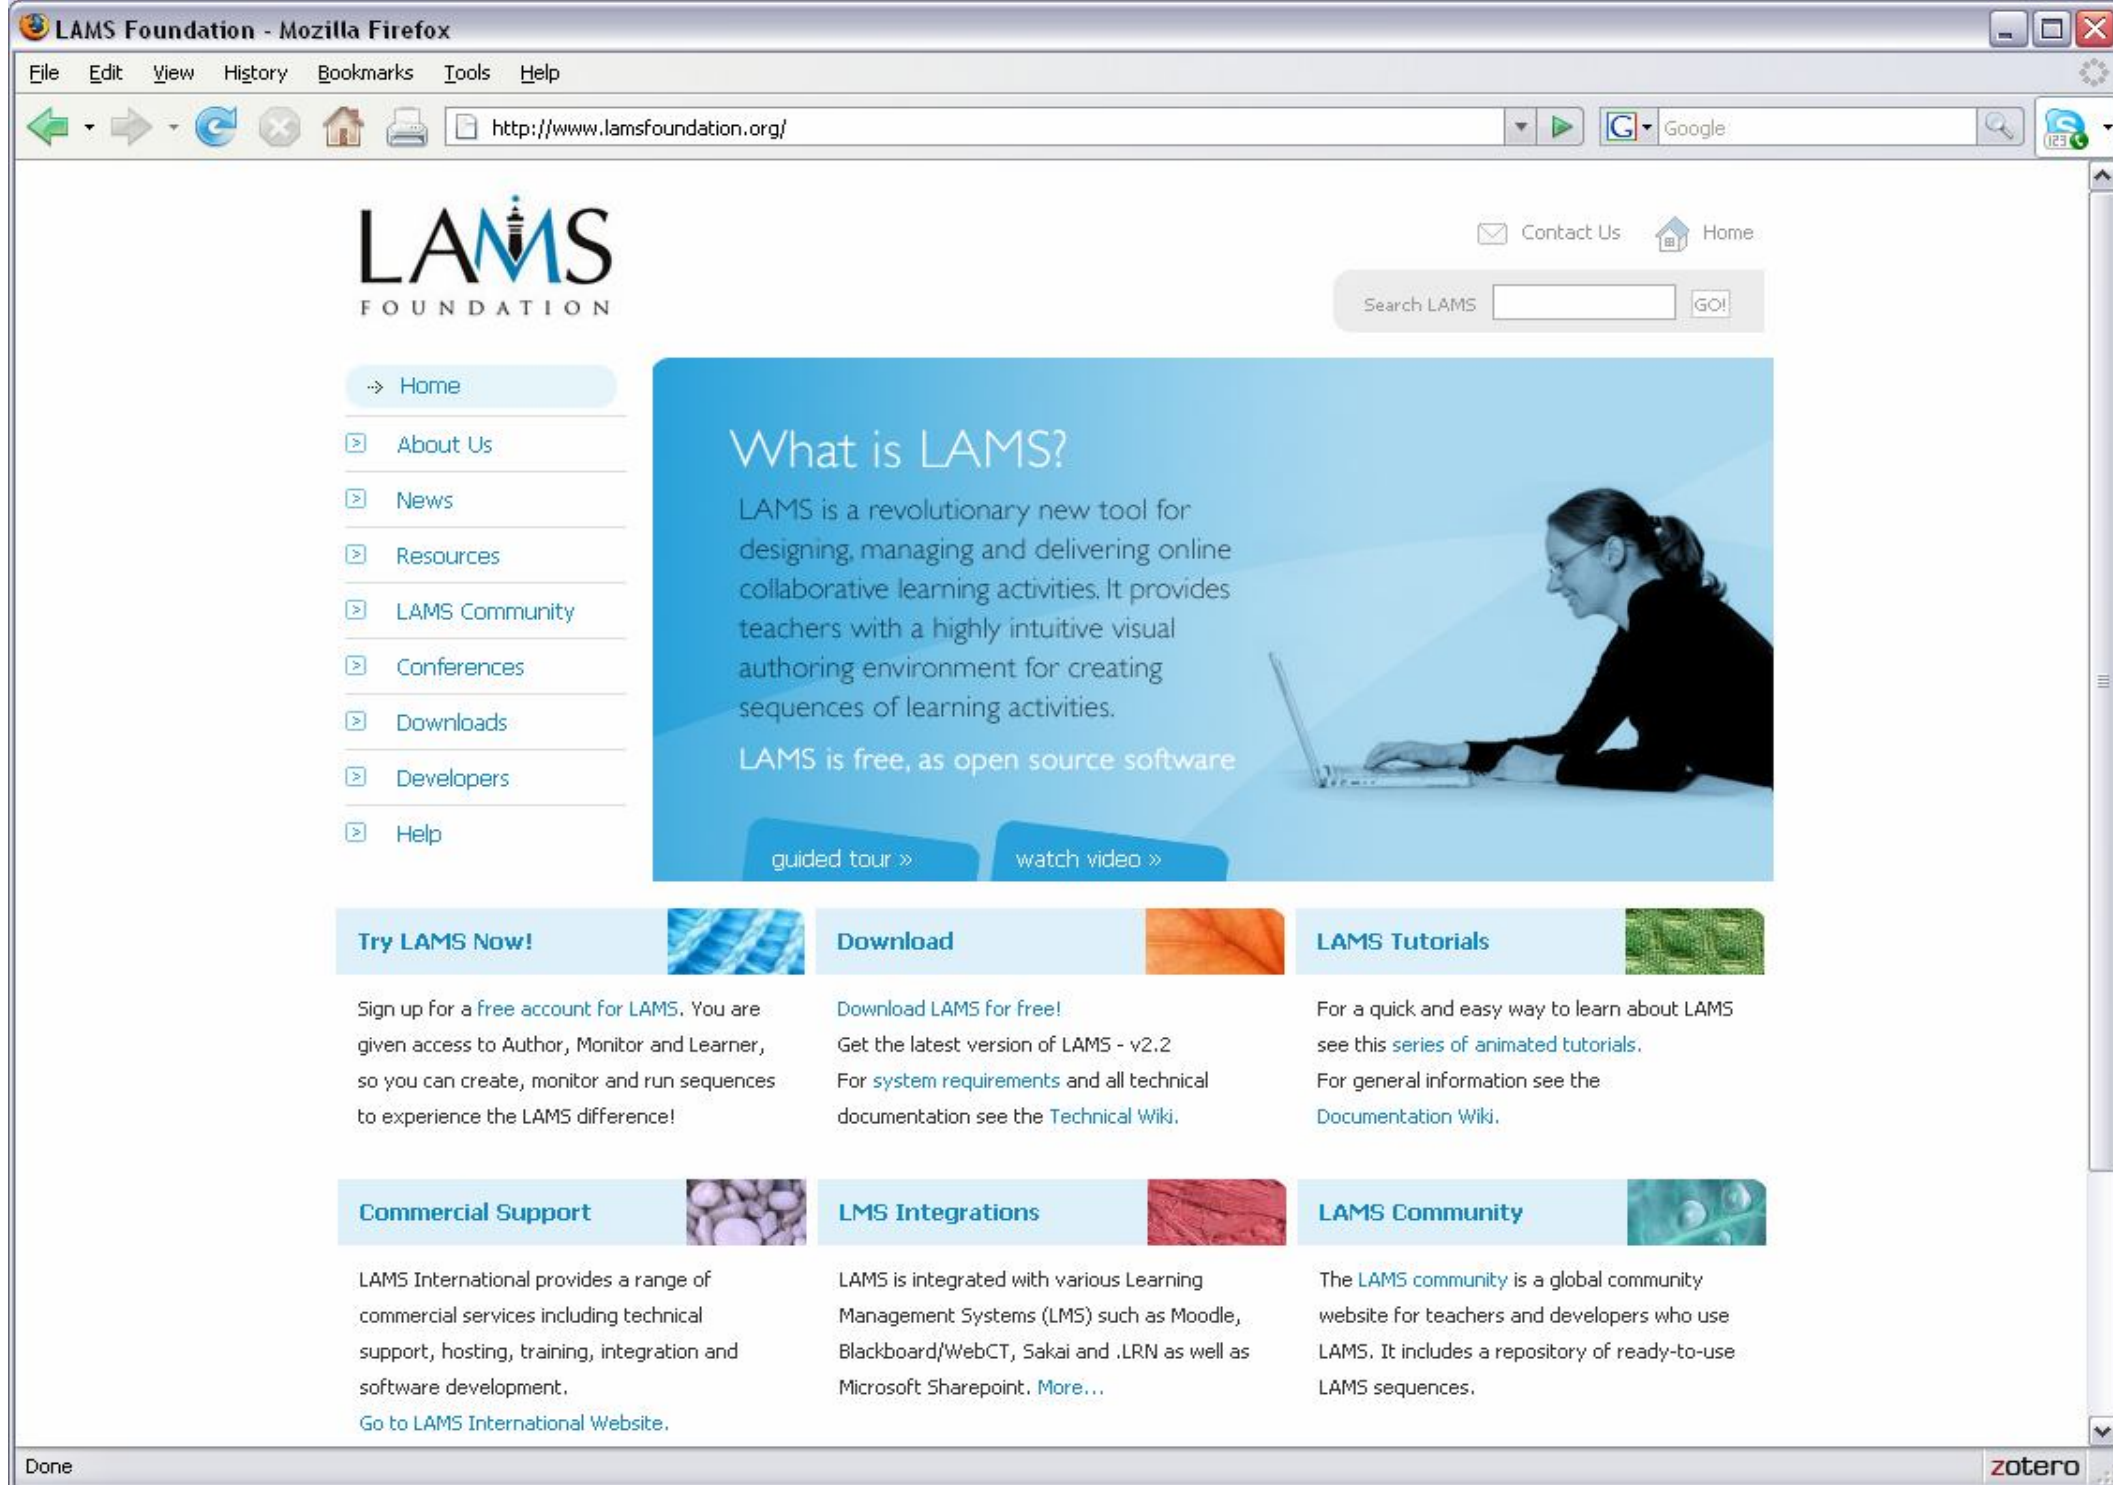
LAMS Foundation - Mozilla Firefox

File Edit View History Bookmarks Tools Help

http://www.lamsfoundation.org/

Google

LAMS FOUNDATION

Contact Us Home

Search LAMS GO!

Home
About Us
News
Resources
LAMS Community
Conferences
Downloads
Developers
Help

What is LAMS?

LAMS is a revolutionary new tool for designing, managing and delivering online collaborative learning activities. It provides teachers with a highly intuitive visual authoring environment for creating sequences of learning activities.

LAMS is free, as open source software

guided tour »
watch video »

Try LAMS Now!

Sign up for a free account for LAMS. You are given access to Author, Monitor and Learner, so you can create, monitor and run sequences to experience the LAMS difference!

Download

Download LAMS for free!
Get the latest version of LAMS - v2.2
For system requirements and all technical documentation see the Technical Wiki.

LAMS Tutorials

For a quick and easy way to learn about LAMS see this series of animated tutorials.
For general information see the Documentation Wiki.

Commercial Support

LAMS International provides a range of commercial services including technical support, hosting, training, integration and software development.
Go to LAMS International Website.

LMS Integrations

LAMS is integrated with various Learning Management Systems (LMS) such as Moodle, Blackboard/WebCT, Sakai and .LRN as well as Microsoft Sharepoint. More...

LAMS Community

The LAMS community is a global community website for teachers and developers who use LAMS. It includes a repository of ready-to-use LAMS sequences.

Done
zotero